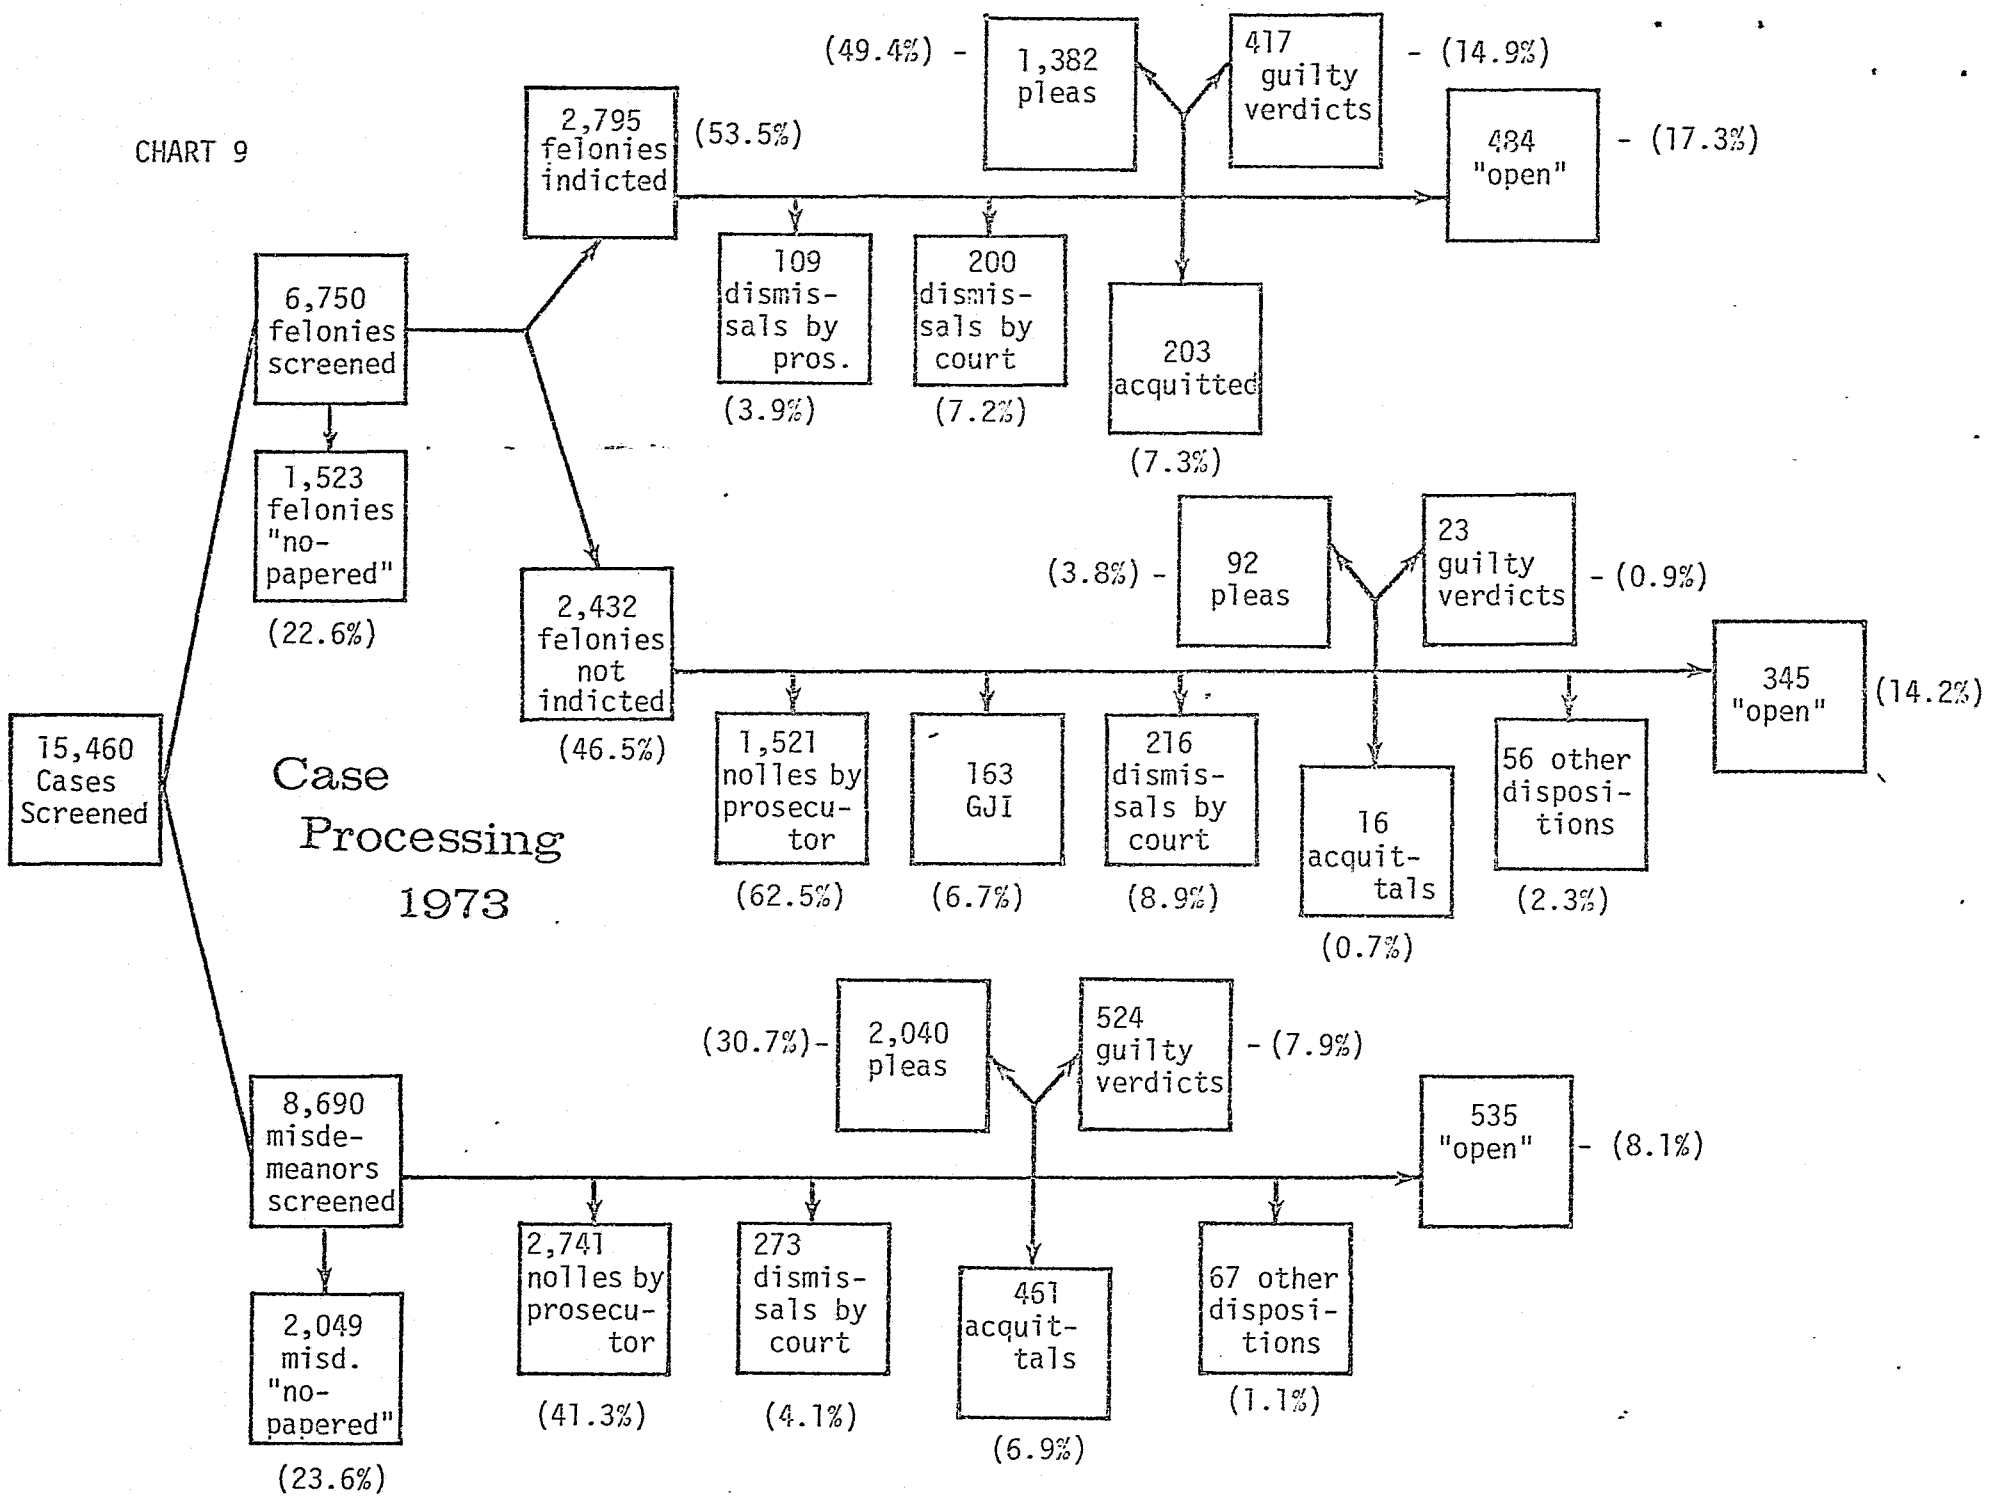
CHART 9

Case Processing 1973

15,460 Cases Screened

6,750 felonies screened

1,523 felonies "no-papered"

(22.6%)

2,795 felonies indicted (53.5%)

(49.4%) - 1,382 pleas

417 guilty verdicts - (14.9%)

484 "open" - (17.3%)

109 dismissals by pros.

(3.9%)

200 dismissals by court

(7.2%)

203 acquitted

(7.3%)

2,432 felonies not indicted

(46.5%)

(3.8%) - 92 pleas

23 guilty verdicts - (0.9%)

345 "open" (14.2%)

1,521 nolles by prosecutor

(62.5%)

163 GJI

(6.7%)

216 dismissals by court

(8.9%)

16 acquittals

(0.7%)

56 other dispositions

(2.3%)

8,690 misdemeanors screened

2,049 misd. "no-papered"

(23.6%)

(30.7%)- 2,040 pleas

524 guilty verdicts - (7.9%)

535 "open" - (8.1%)

2,741 nolles by prosecutor

(41.3%)

273 dismissals by court

(4.1%)

461 acquittals

(6.9%)

67 other dispositions

(1.1%)